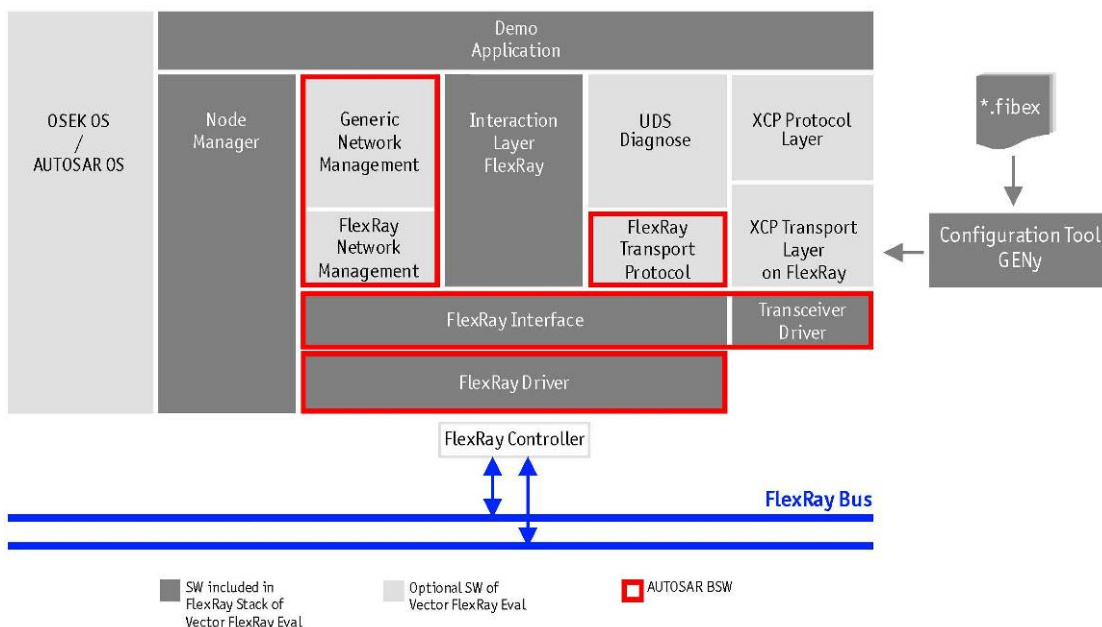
Demo Application

OSEK OS / AUTOSAR OS

Node Manager

Generic Network Management

FlexRay Network Management

Interaction Layer FlexRay

UDS Diagnose

FlexRay Transport Protocol

XCP Protocol Layer

XCP Transport Layer on FlexRay

*.fibex

Configuration Tool GENy

FlexRay Interface

Transceiver Driver

FlexRay Driver

FlexRay Controller

FlexRay Bus

SW included in FlexRay Stack of Vector FlexRay Eval

Optional SW of Vector FlexRay Eval

AUTOSAR BSW